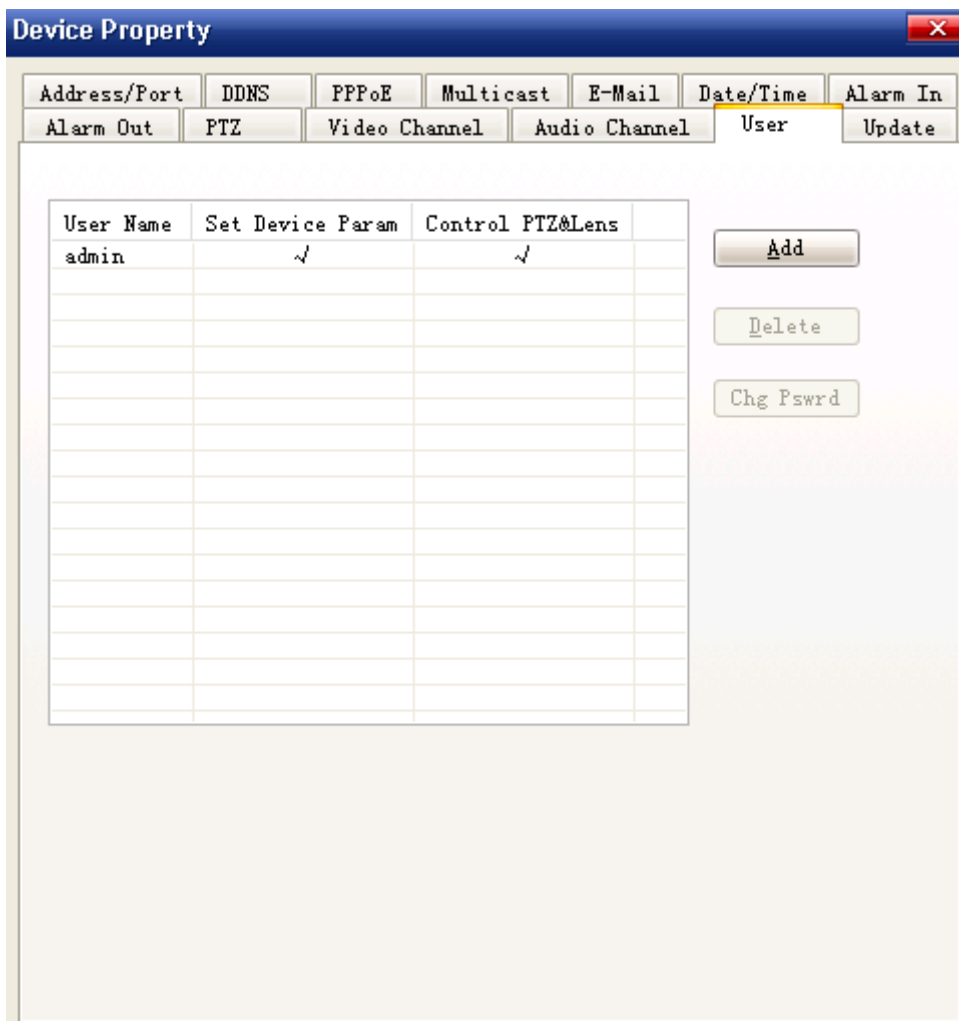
Device Property

Address/Port DDNS PPPoE Multicast E-Mail Date/Time Alarm In
Alarm Out PTZ Video Channel Audio Channel User Update

| User Name | Set Device Param | Control PTZ&Lens |
|---|---|---|
| admin | √ | √ |

Add
Delete
Chg Pswrd